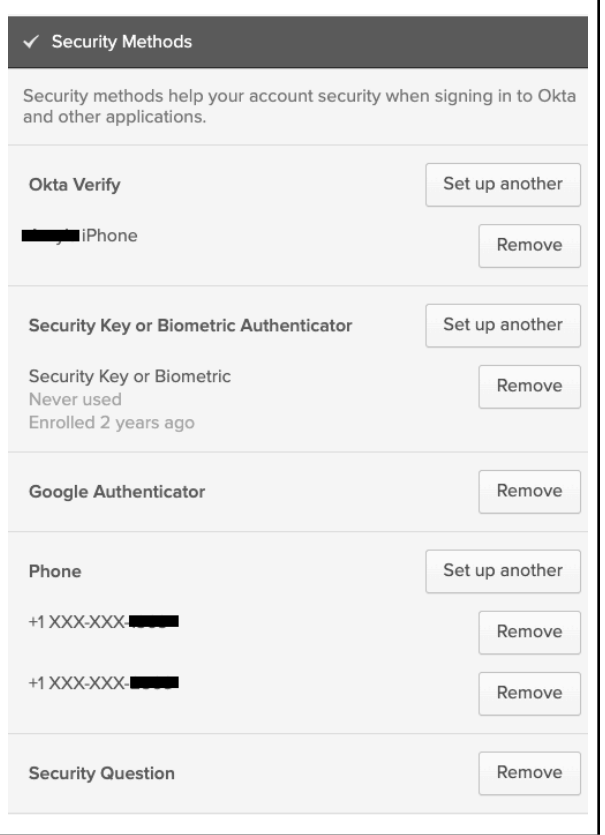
✓ Security Methods

Security methods help your account security when signing in to Okta and other applications.

Okta Verify
Set up another

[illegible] iPhone
Remove

Security Key or Biometric Authenticator
Set up another

Security Key or Biometric
Never used
Enrolled 2 years ago
Remove

Google Authenticator
Remove

Phone
Set up another

+1 XXX-XXX-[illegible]
Remove

+1 XXX-XXX-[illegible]
Remove

Security Question
Remove